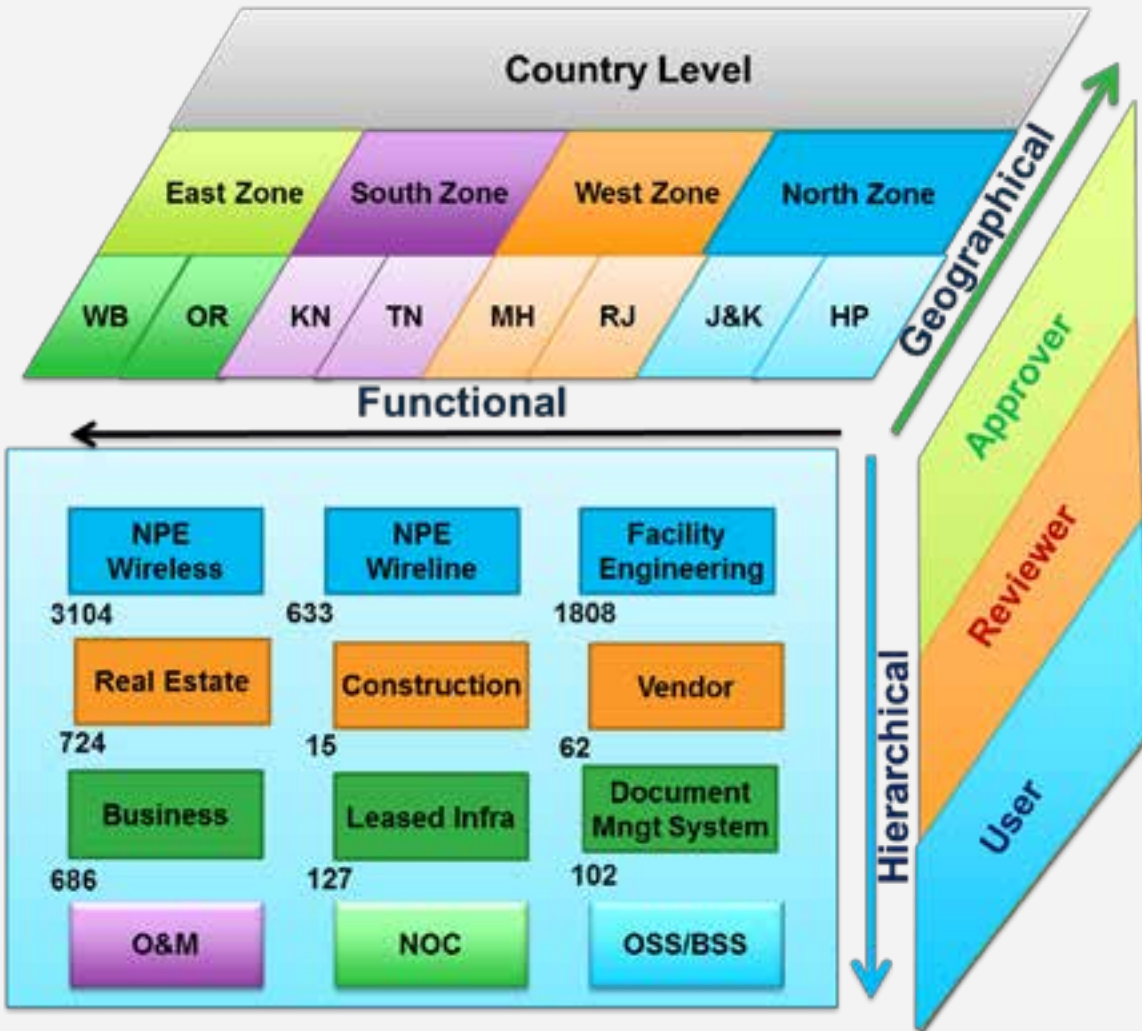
Country Level

East Zone
South Zone
West Zone
North Zone

WB
OR
KN
TN
MH
RJ
J&K
HP

Geographical

Functional

NPE Wireless
3104
NPE Wireline
633
Facility Engineering
1808
Real Estate
724
Construction
15
Vendor
62
Business
686
Leased Infra
127
Document Mngt System
102
O&M
NOC
OSS/BSS

Hierarchical

Approver
Reviewer
User